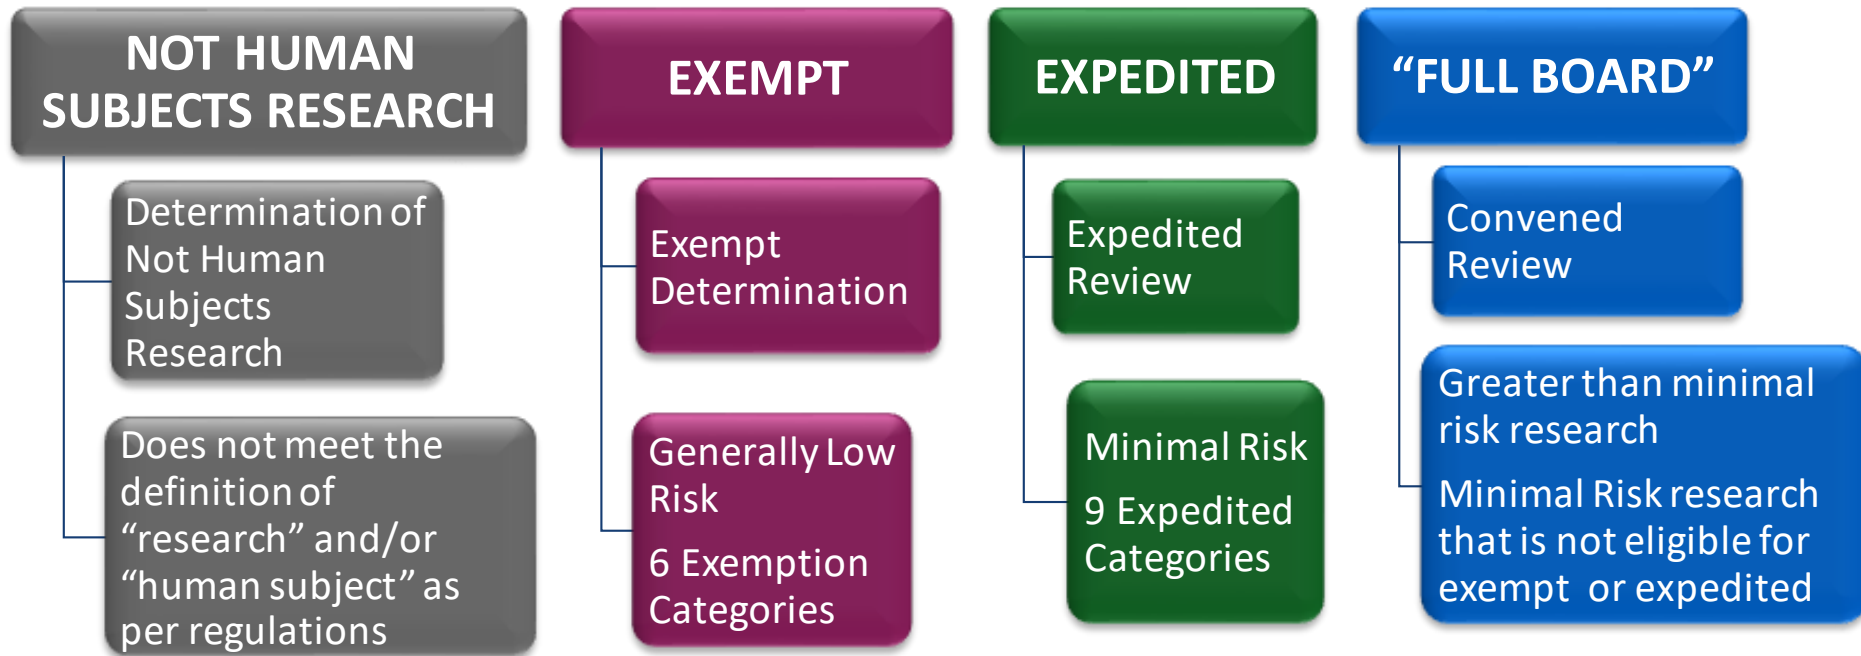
NOT HUMAN SUBJECTS RESEARCH

Determination of Not Human Subjects Research

Does not meet the definition of “research” and/or “human subject” as per regulations

EXEMPT

Exempt Determination

Generally Low Risk

6 Exemption Categories

EXPEDITED

Expedited Review

Minimal Risk

9 Expedited Categories

“FULL BOARD”

Convened Review

Greater than minimal risk research

Minimal Risk research that is not eligible for exempt or expedited